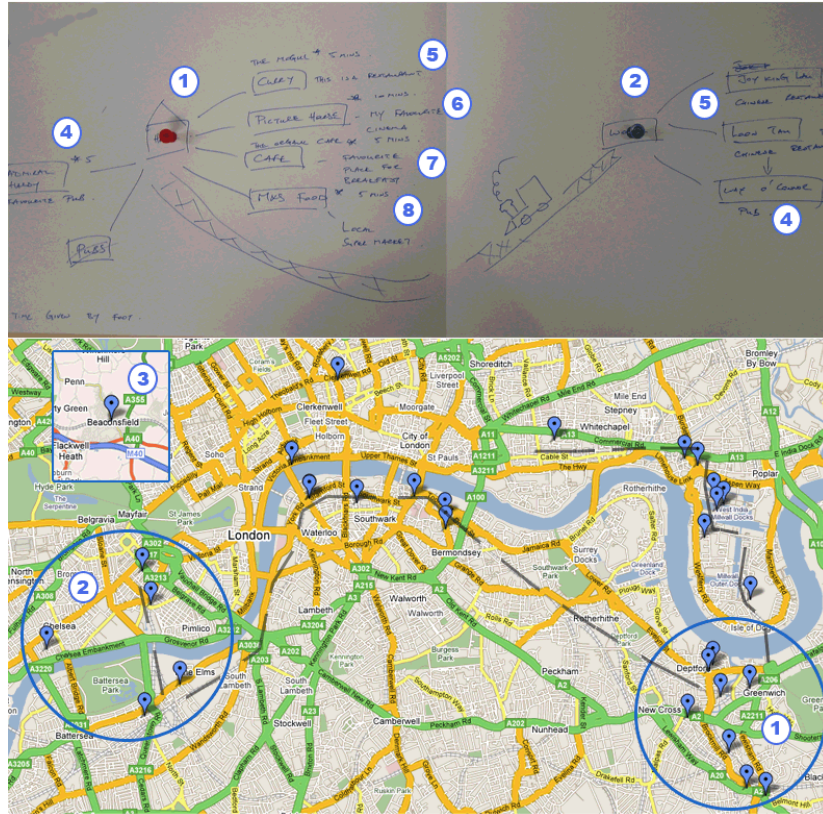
1

THE MOGHUL * 5 MINS

5

CURRY THIS IS A RESTAURANT

* 10 MINS

6

PICTURE HOUSE - MY FAVOURITE CINEMA

THE ORIGINAL CAFE * 5 MINS

CAFE - FAVOURITE PLACE FOR BREAKFAST

7

4

* 5

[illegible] PUB

* 5 MINS

MRS FOOD

8

LOCAL SUPER MARKET

PUBS

TIME GIVEN BY FOOT.

2

JOY KING LAU

5

CHINESE RESTAURANT

LOON TAU

CHINESE RESTAURANT

LAMB & FLAG

PUB

4

3

Penn

Beaconsfield

A355

Flackwell Heath

A40

M40

London

2

1

Clerkenwell

Holborn

Moorgate

Liverpool Street

Shoreditch

City of London

Whitechapel

Stepney

Mile End

Bromley By Bow

Poplar

Soho

Strand

Waterloo

Southwark

Bermondsey

Rotherhithe

Mayfair

Belgravia

Hyde Park

Chelsea

Pimlico

Lambeth

Walworth

Kennington Park

Battersea Park

Battersea

Nine Elms

South Lambeth

Stockwell

Camberwell

Peckham

Nunhead

New Cross

Deptford

Greenwich

Isle of Dogs

Surrey Docks

Southwark Park

Burgess Park

Kensington

A202

A3211

A100

A2

A3

A23

A3220

A3216

A3205

A302

A3212

A3213

A308

A3204

A203

A206

A2211

A20

A12

A11

A13

A1211

Cable St

Commercial Rd

Upper Thames St

Jamaica Rd

Old Kent Rd

Grosvenor Rd

Chelsea Embankment

West India Docks

Millwall Docks

Greenland Dock

Black